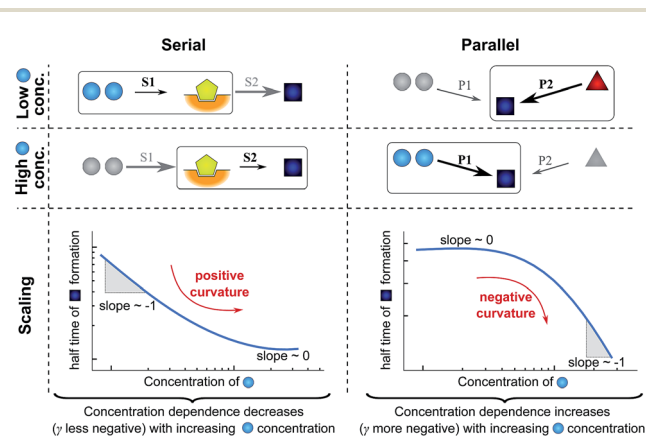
Serial

Parallel

Low conc.

S1

S2

P1

P2

High conc.

S1

S2

P1

P2

Scaling

half time of formation

slope ~ -1

positive curvature

slope ~ 0

Concentration of

Concentration dependence decreases ($\gamma$ less negative) with increasing concentration

half time of formation

slope ~ 0

negative curvature

slope ~ -1

Concentration of

Concentration dependence increases ($\gamma$ more negative) with increasing concentration